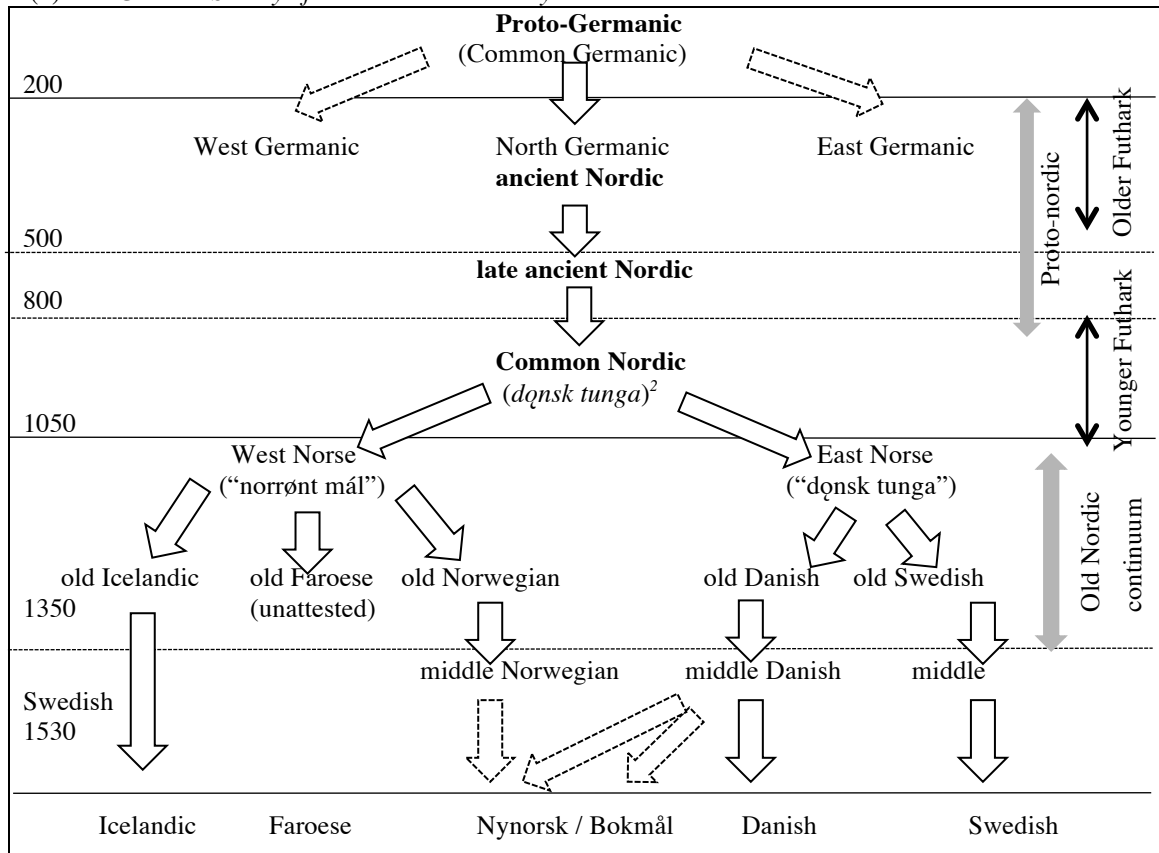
Proto-Germanic
(Common Germanic)

200

West Germanic

North Germanic
ancient Nordic

East Germanic

500

late ancient Nordic

800

Common Nordic
(*dǫnsk tunga*)$^2$

1050

West Norse
("norrønt mál")

East Norse
("dǫnsk tunga")

old Icelandic

old Faroese
(unattested)

old Norwegian

old Danish

old Swedish

1350

middle Norwegian

middle Danish

middle

Swedish
1530

Icelandic

Faroese

Nynorsk / Bokmål

Danish

Swedish

Older Futhark

Younger Futhark

Proto-nordic

Old Nordic continuum